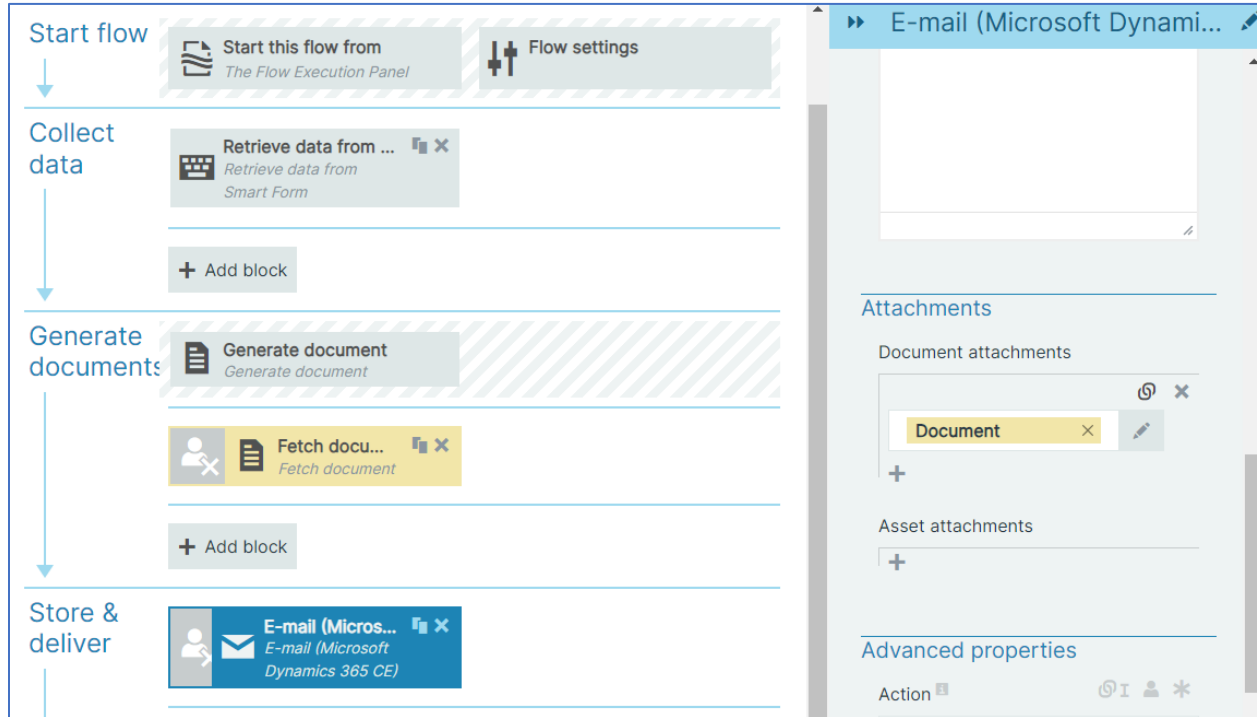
Start flow

Start this flow from
The Flow Execution Panel

Flow settings

Collect data

Retrieve data from ...
Retrieve data from Smart Form

+ Add block

Generate documents

Generate document
Generate document

Fetch docu...
Fetch document

+ Add block

Store & deliver

E-mail (Micros...
E-mail (Microsoft Dynamics 365 CE)

E-mail (Microsoft Dynami...

Attachments

Document attachments

Document

Asset attachments

Advanced properties

Action